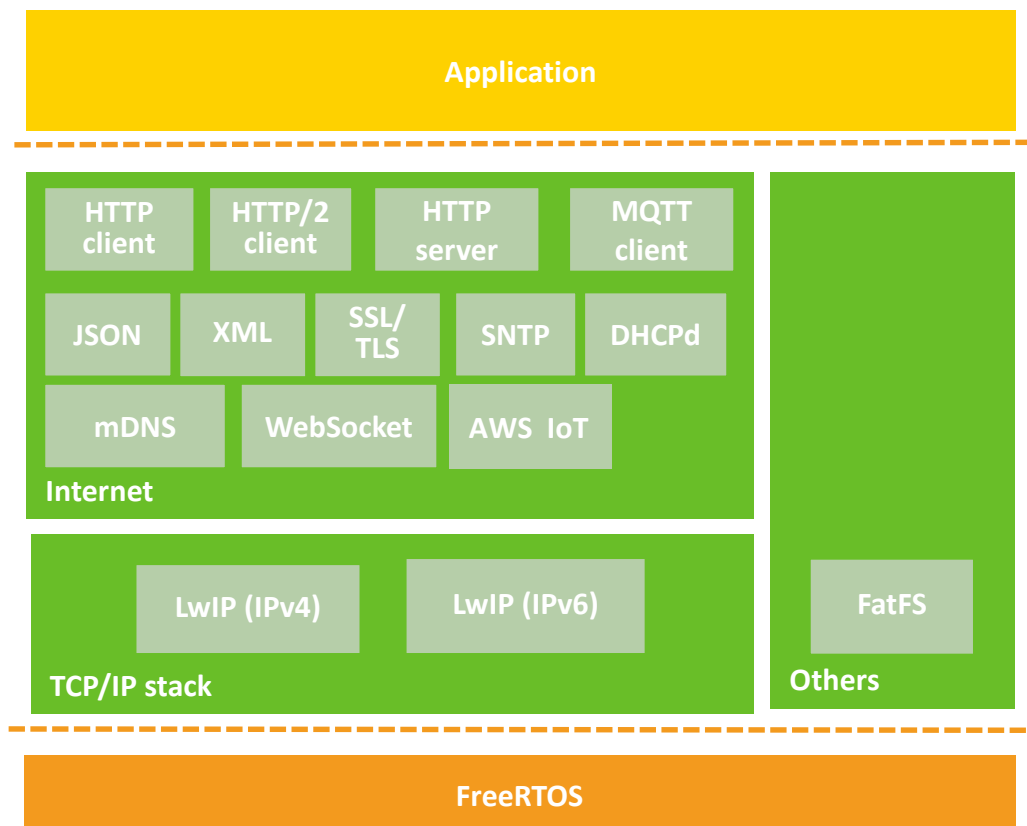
Application

HTTP client

HTTP/2 client

HTTP server

MQTT client

JSON

XML

SSL/ TLS

SNTP

DHCPd

mDNS

WebSocket

AWS IoT

Internet

LwIP (IPv4)

LwIP (IPv6)

TCP/IP stack

FatFS

Others

FreeRTOS